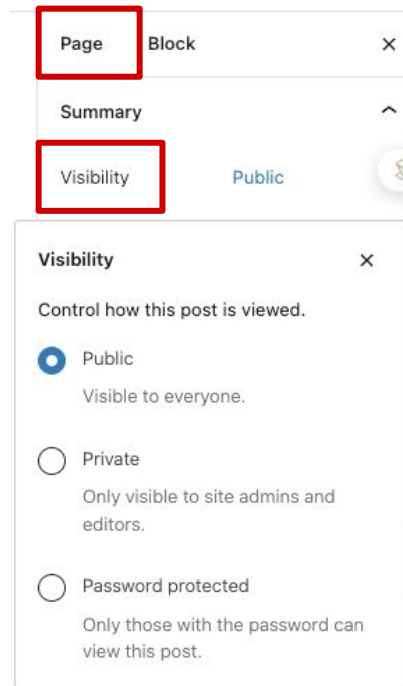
Page Block ×

Summary

Visibility Public

Visibility ×

Control how this post is viewed.

Public

Visible to everyone.

Private

Only visible to site admins and editors.

Password protected

Only those with the password can view this post.